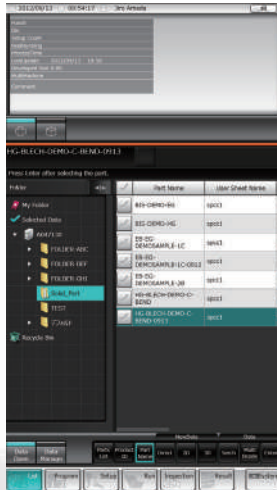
2012/09/13 | 09:54:17 | Jiro Amada

HG-BLECH-DEMO-C-BEND-0913

Press Enter after selecting the part.

Folder

My Folder
Selected Data
Amd/1:\2
FOLDER-ABC
FOLDER-DEF
FOLDER-GHI
Solid_Part
TEST
フォルダ
Recycle Bin

| | Part Name | User Sheet Name |
|---|---|---|
| | BIS-DEMO-BG | spcc1 |
| | BIS-DEMO-HG | spcc1 |
| | EB-EG-DEMOSAMPLE-LC | spcc1 |
| | EB-EG-DEMOSAMPLE-LC-0913 | spcc1 |
| | EB-EG-DEMOSAMPLE-XB | spcc1 |
| | HG-BLECH-DEMO-C-BEND | spcc1 |
| | HG-BLECH-DEMO-C-BEND-0913 | spcc1 |

Data Open | Data Manage | Parts List | Product ID | Part Name | Detail | 2D | 3D | Search | Multi Mode | Close

Cut | Program | Setup | Run | Inspection | Result